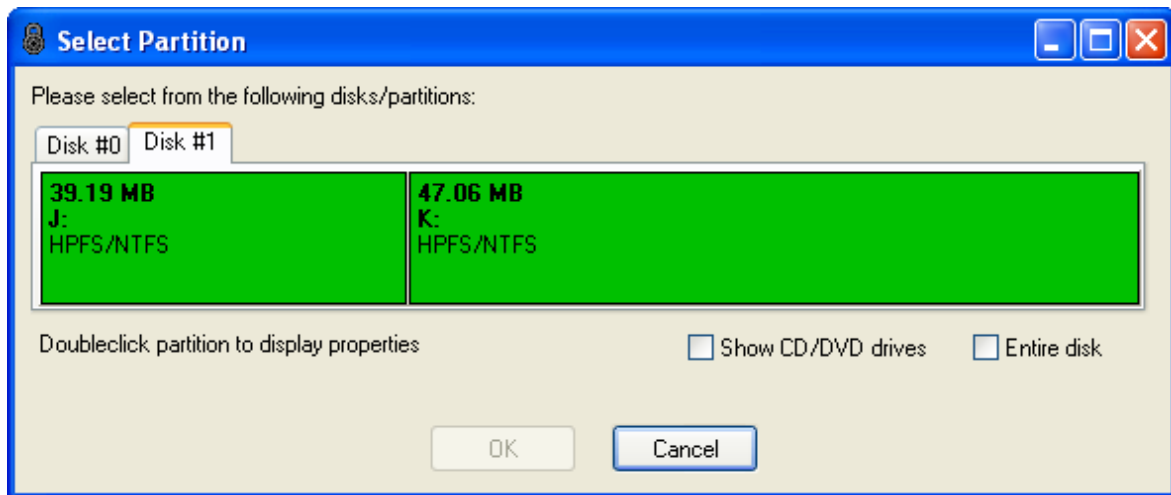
Select Partition

Please select from the following disks/partitions:

Disk #0 Disk #1

39.19 MB
J:
HPFS/NTFS

47.06 MB
K:
HPFS/NTFS

Doubleclick partition to display properties

Show CD/DVD drives

Entire disk

OK

Cancel